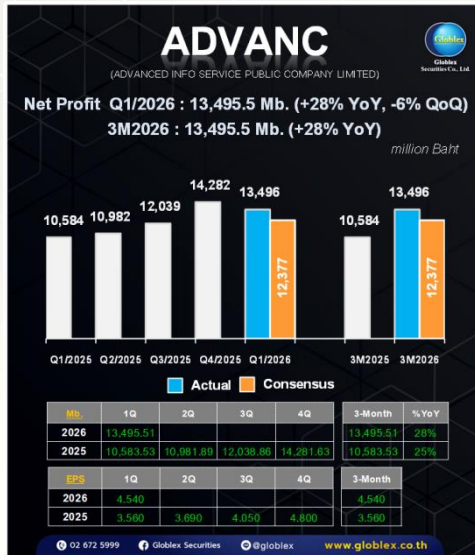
ADVANC

(ADVANCED INFO SERVICE PUBLIC COMPANY LIMITED)

Globlex Securities Co., Ltd.

Net Profit Q1/2026 : 13,495.5 Mb. (+28% YoY, -6% QoQ)

3M2026 : 13,495.5 Mb. (+28% YoY)

million Baht

10,584
10,982
12,039
14,282
13,496
12,377
10,584
13,496
12,377

Q1/2025 Q2/2025 Q3/2025 Q4/2025 Q1/2026 3M2025 3M2026

Actual Consensus

| Mb. | 1Q | 2Q | 3Q | 4Q | 3-Month | %YoY |
|---|---|---|---|---|---|---|
| 2026 | 13,495.51 | | | | 13,495.51 | 28% |
| 2025 | 10,583.53 | 10,981.89 | 12,038.86 | 14,281.63 | 10,583.53 | 25% |

| EPS | 1Q | 2Q | 3Q | 4Q | 3-Month |
|---|---|---|---|---|---|
| 2026 | 4.540 | | | | 4.540 |
| 2025 | 3.560 | 3.690 | 4.050 | 4.800 | 3.560 |

02 672 5999 Globlex Securities @globlex www.globlex.co.th